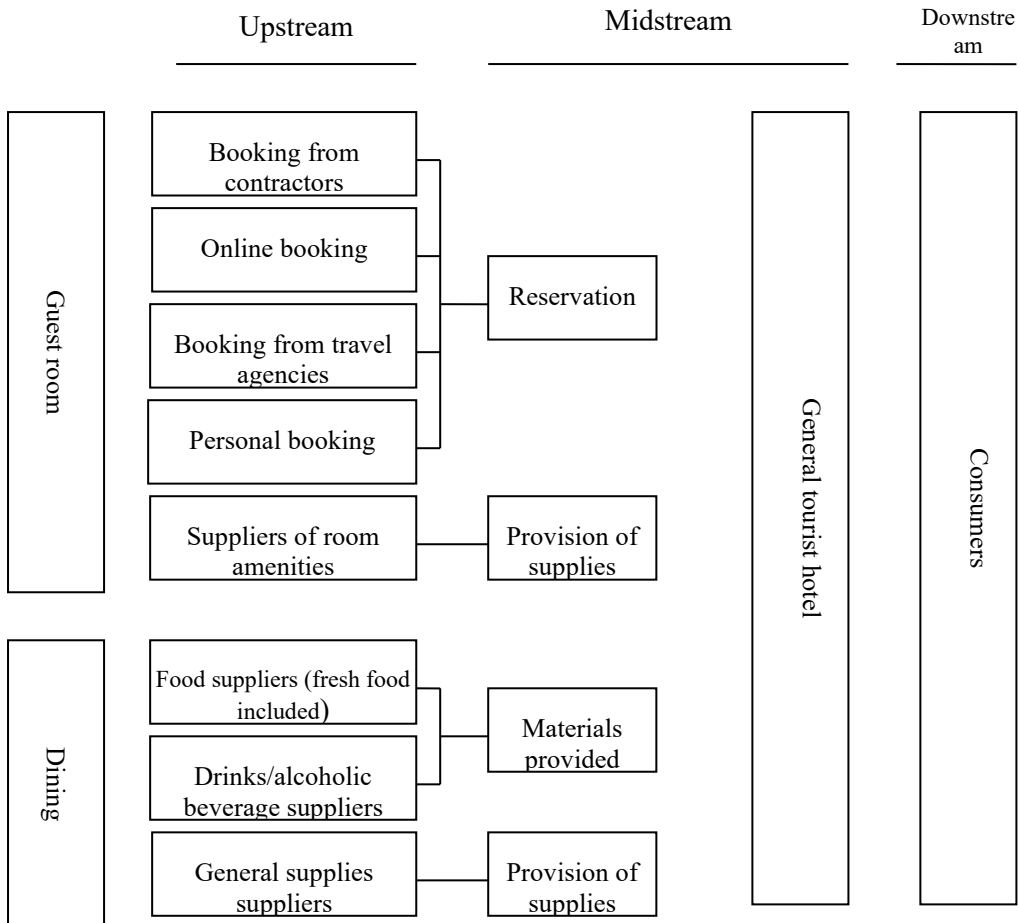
Upstream

Midstream

Downstream

Guest room

Booking from contractors

Online booking

Booking from travel agencies

Personal booking

Reservation

Suppliers of room amenities

Provision of supplies

Dining

Food suppliers (fresh food included)

Drinks/alcoholic beverage suppliers

Materials provided

General supplies suppliers

Provision of supplies

General tourist hotel

Consumers